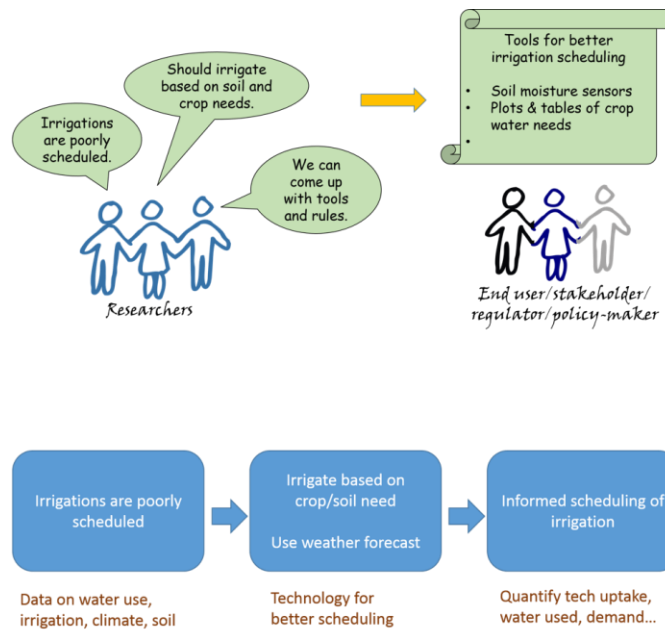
Irrigations are poorly scheduled.

Should irrigate based on soil and crop needs.

We can come up with tools and rules.

Researchers

Tools for better irrigation scheduling

- Soil moisture sensors
- Plots & tables of crop water needs
-

End user/stakeholder/ regulator/policy-maker

Irrigations are poorly scheduled

Irrigate based on crop/soil need

Use weather forecast

Informed scheduling of irrigation

Data on water use, irrigation, climate, soil

Technology for better scheduling

Quantify tech uptake, water used, demand...